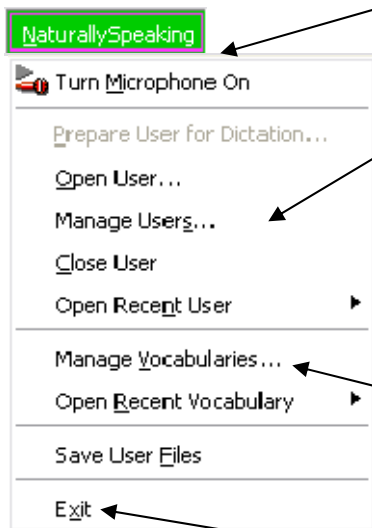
NaturallySpeaking

Turn Microphone On

Prepare User for Dictation...

Open User...

Manage Users...

Close User

Open Recent User

Manage Vocabularies...

Open Recent Vocabulary

Save User Files

Exit